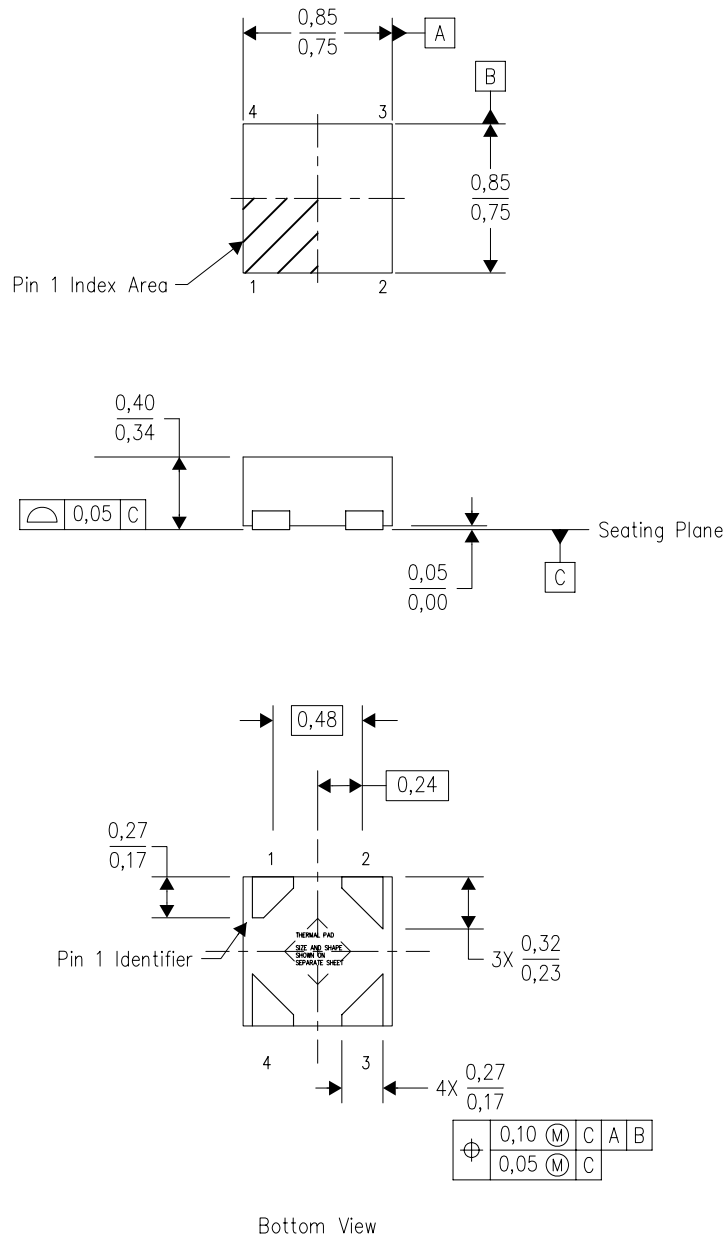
$\frac{0,85}{0,75}$

A

B

4

3

$\frac{0,85}{0,75}$

Pin 1 Index Area

1

2

$\frac{0,40}{0,34}$

| ⌓ | 0,05 | C |
|---|---|---|

Seating Plane

$\frac{0,05}{0,00}$

C

0,48

0,24

$\frac{0,27}{0,17}$

1

2

Pin 1 Identifier

THERMAL PAD

SIZE AND SHAPE SHOWN ON SEPARATE SHEET

3X $\frac{0,32}{0,23}$

4

3

4X $\frac{0,27}{0,17}$

| ⌖ | 0,10 Ⓜ | C | A | B |
|---|---|---|---|---|
| | 0,05 Ⓜ | C | | |

Bottom View